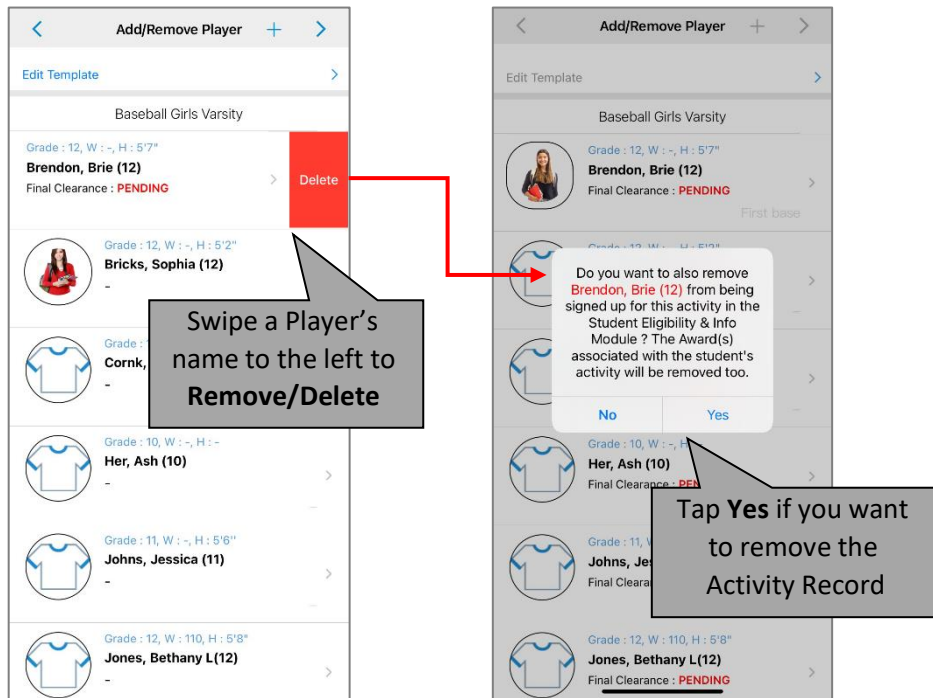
Add/Remove Player

Edit Template

Baseball Girls Varsity

Grade : 12, W : -, H : 5'7"
Brendon, Brie (12)
Final Clearance : PENDING

Delete

Grade : 12, W : -, H : 5'2"
Bricks, Sophia (12)
-

Grade : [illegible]
Cornk, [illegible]
-

Swipe a Player's name to the left to **Remove/Delete**

Grade : 10, W : -, H : -
Her, Ash (10)
-

Grade : 11, W : -, H : 5'6"
Johns, Jessica (11)
-

Grade : 12, W : 110, H : 5'8"
Jones, Bethany L(12)
-

Add/Remove Player

Edit Template

Baseball Girls Varsity

Grade : 12, W : -, H : 5'7"
Brendon, Brie (12)
Final Clearance : PENDING
First base

Do you want to also remove Brendon, Brie (12) from being signed up for this activity in the Student Eligibility & Info Module ? The Award(s) associated with the student's activity will be removed too.

No
Yes

Grade : 10, W : -, H : -
Her, Ash (10)
Final Clearance : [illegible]

Grade : 11, W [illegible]
Johns, Jes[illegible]
Final Cleara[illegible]

Tap **Yes** if you want to remove the Activity Record

Grade : 12, W : 110, H : 5'8"
Jones, Bethany L(12)
Final Clearance : PENDING